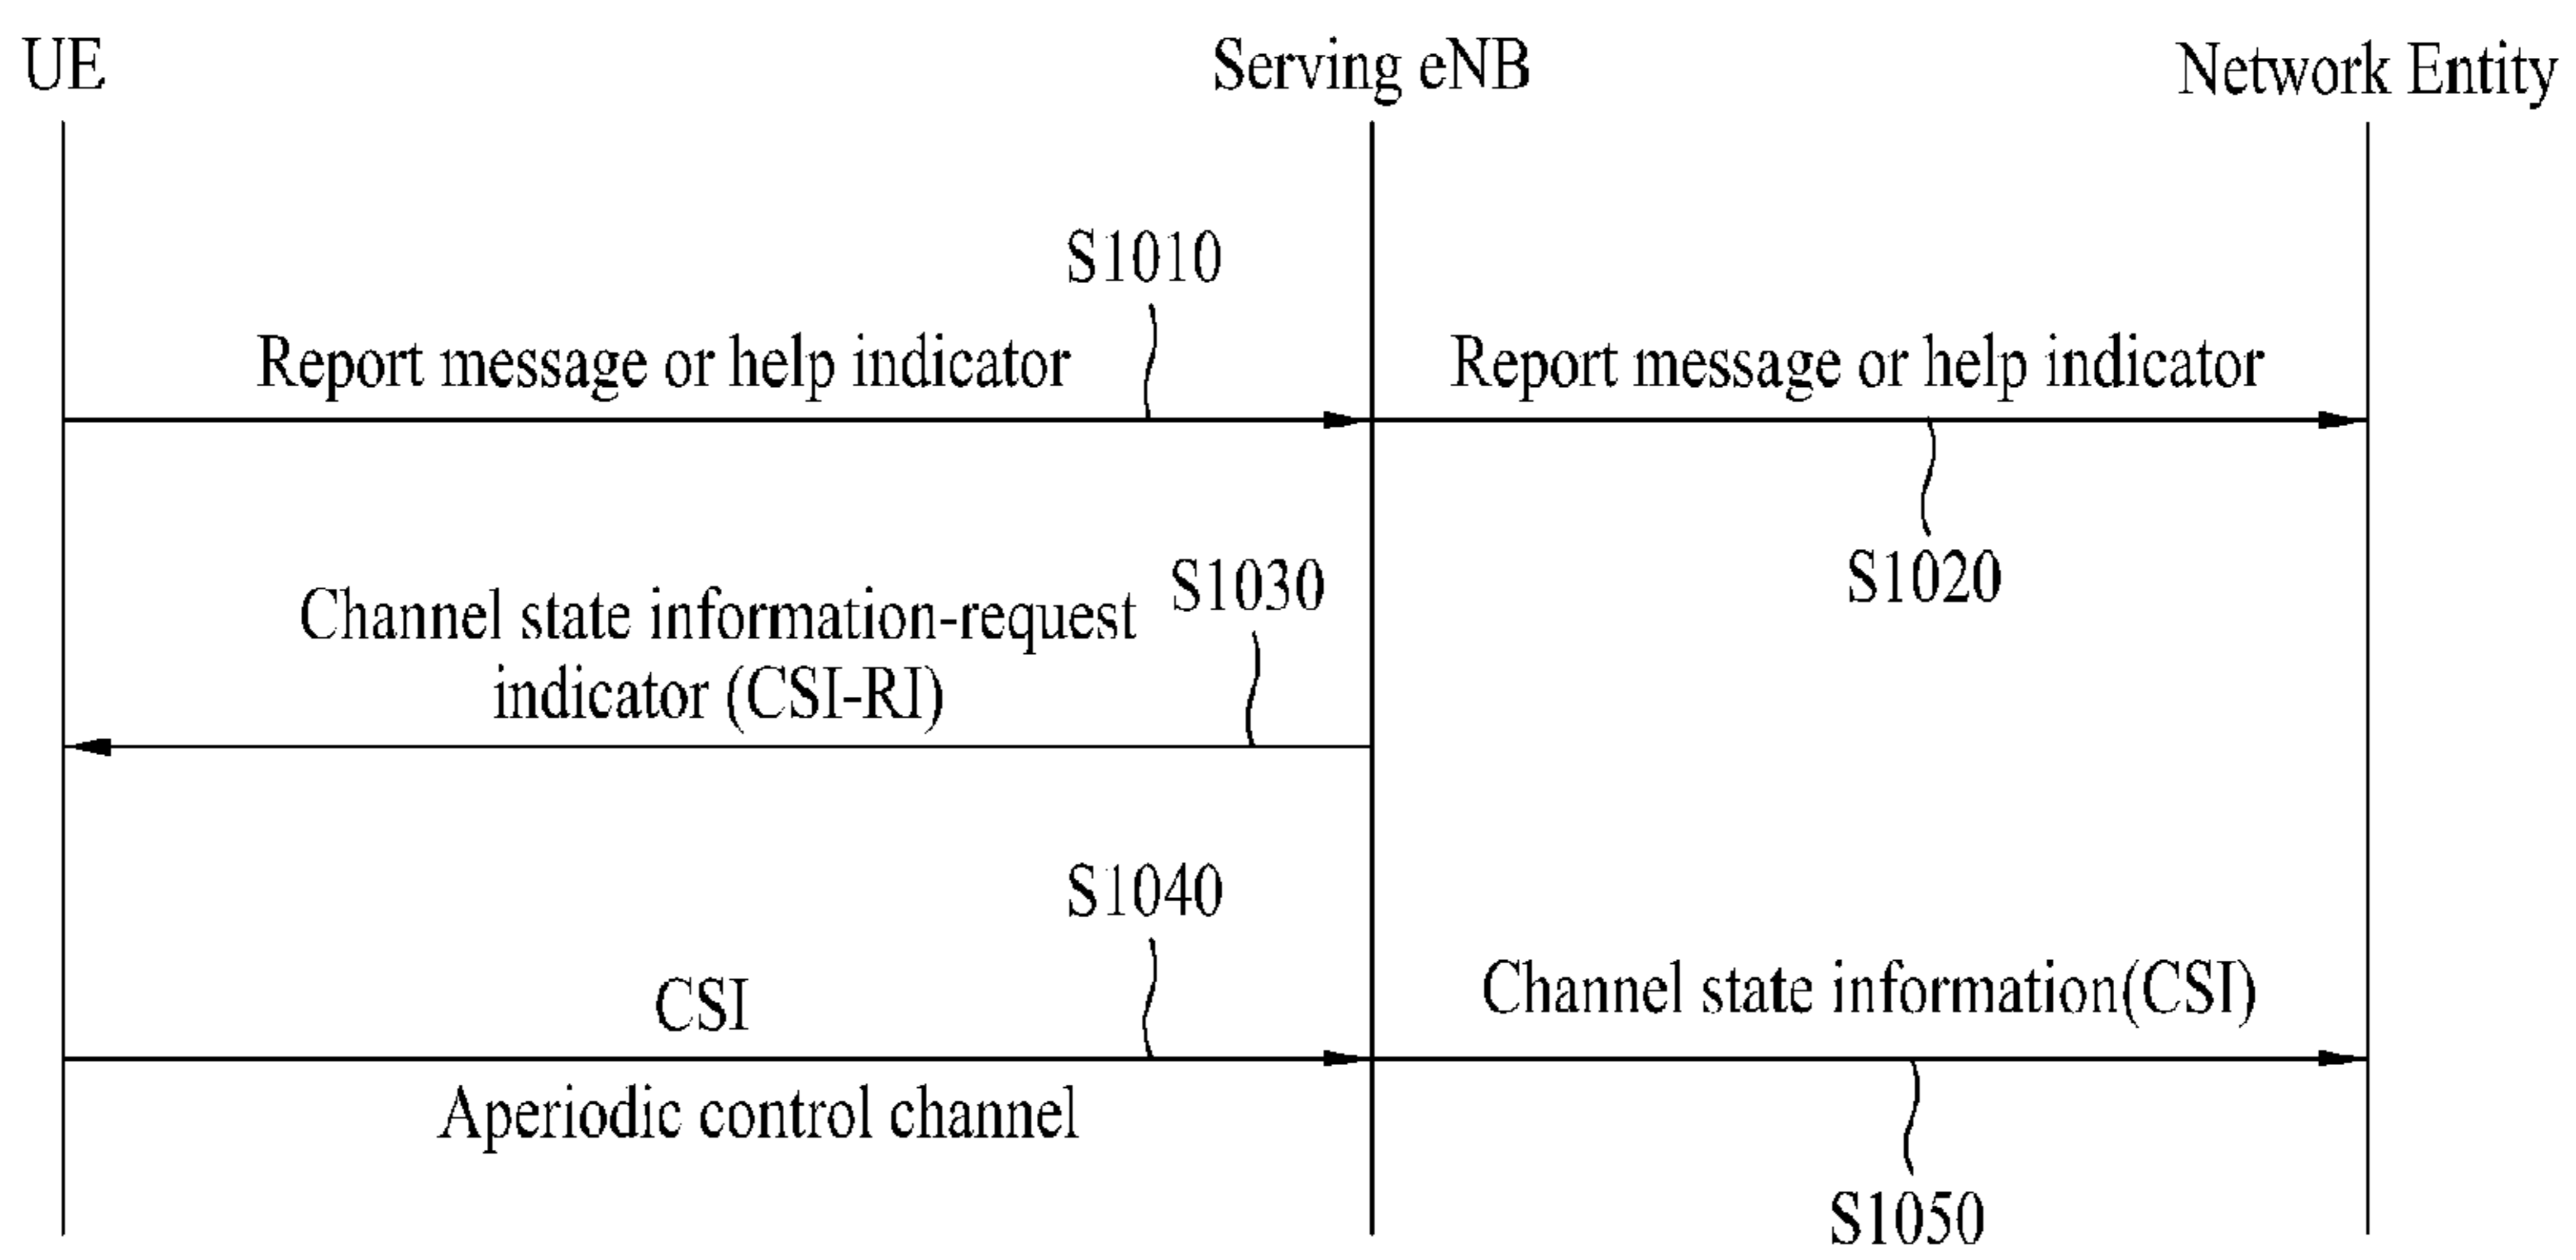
UE

Serving eNB

Network Entity

S1010

Report message or help indicator

Report message or help indicator

S1020

S1030

Channel state information-request indicator (CSI-RI)

S1040

CSI

Channel state information(CSI)

Aperiodic control channel

S1050